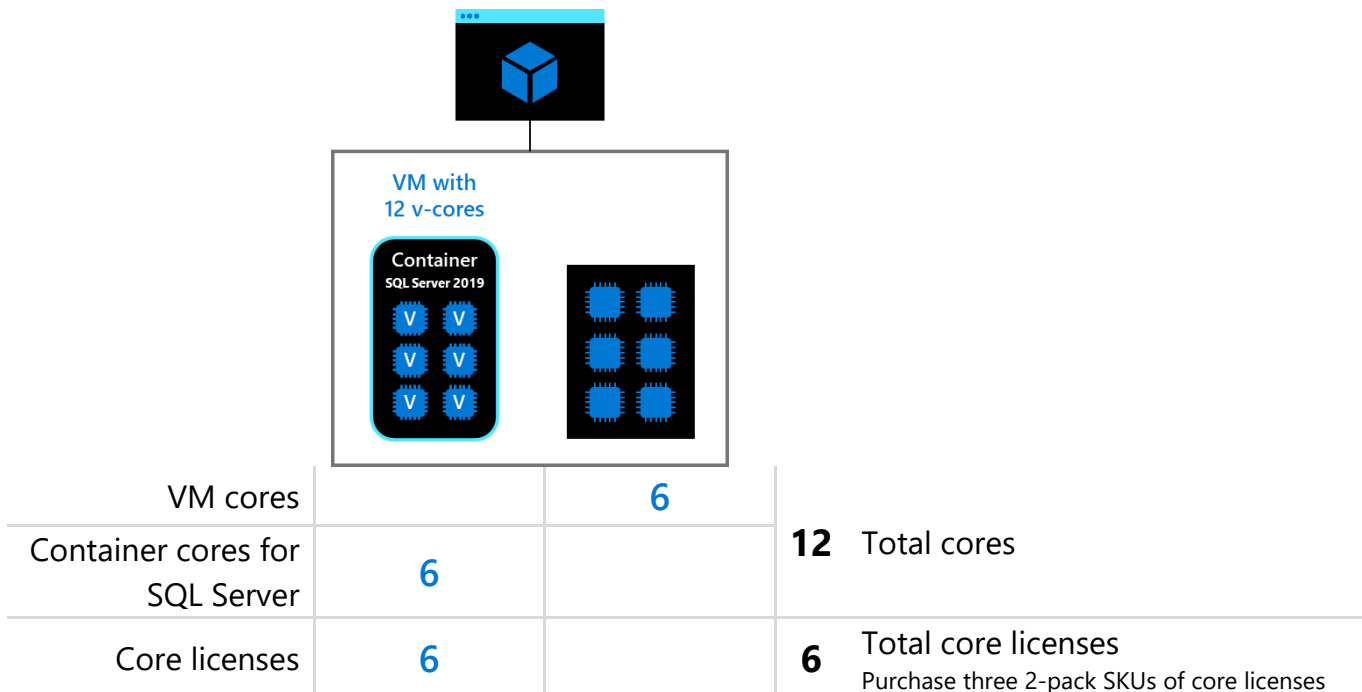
VM with 12 v-cores

Container
SQL Server 2019

V V
V V
V V

| | | | |
|---|---|---|---|
| VM cores | | 6 | **12** Total cores |
| Container cores for SQL Server | 6 | | |
| Core licenses | 6 | | **6** Total core licenses Purchase three 2-pack SKUs of core licenses |